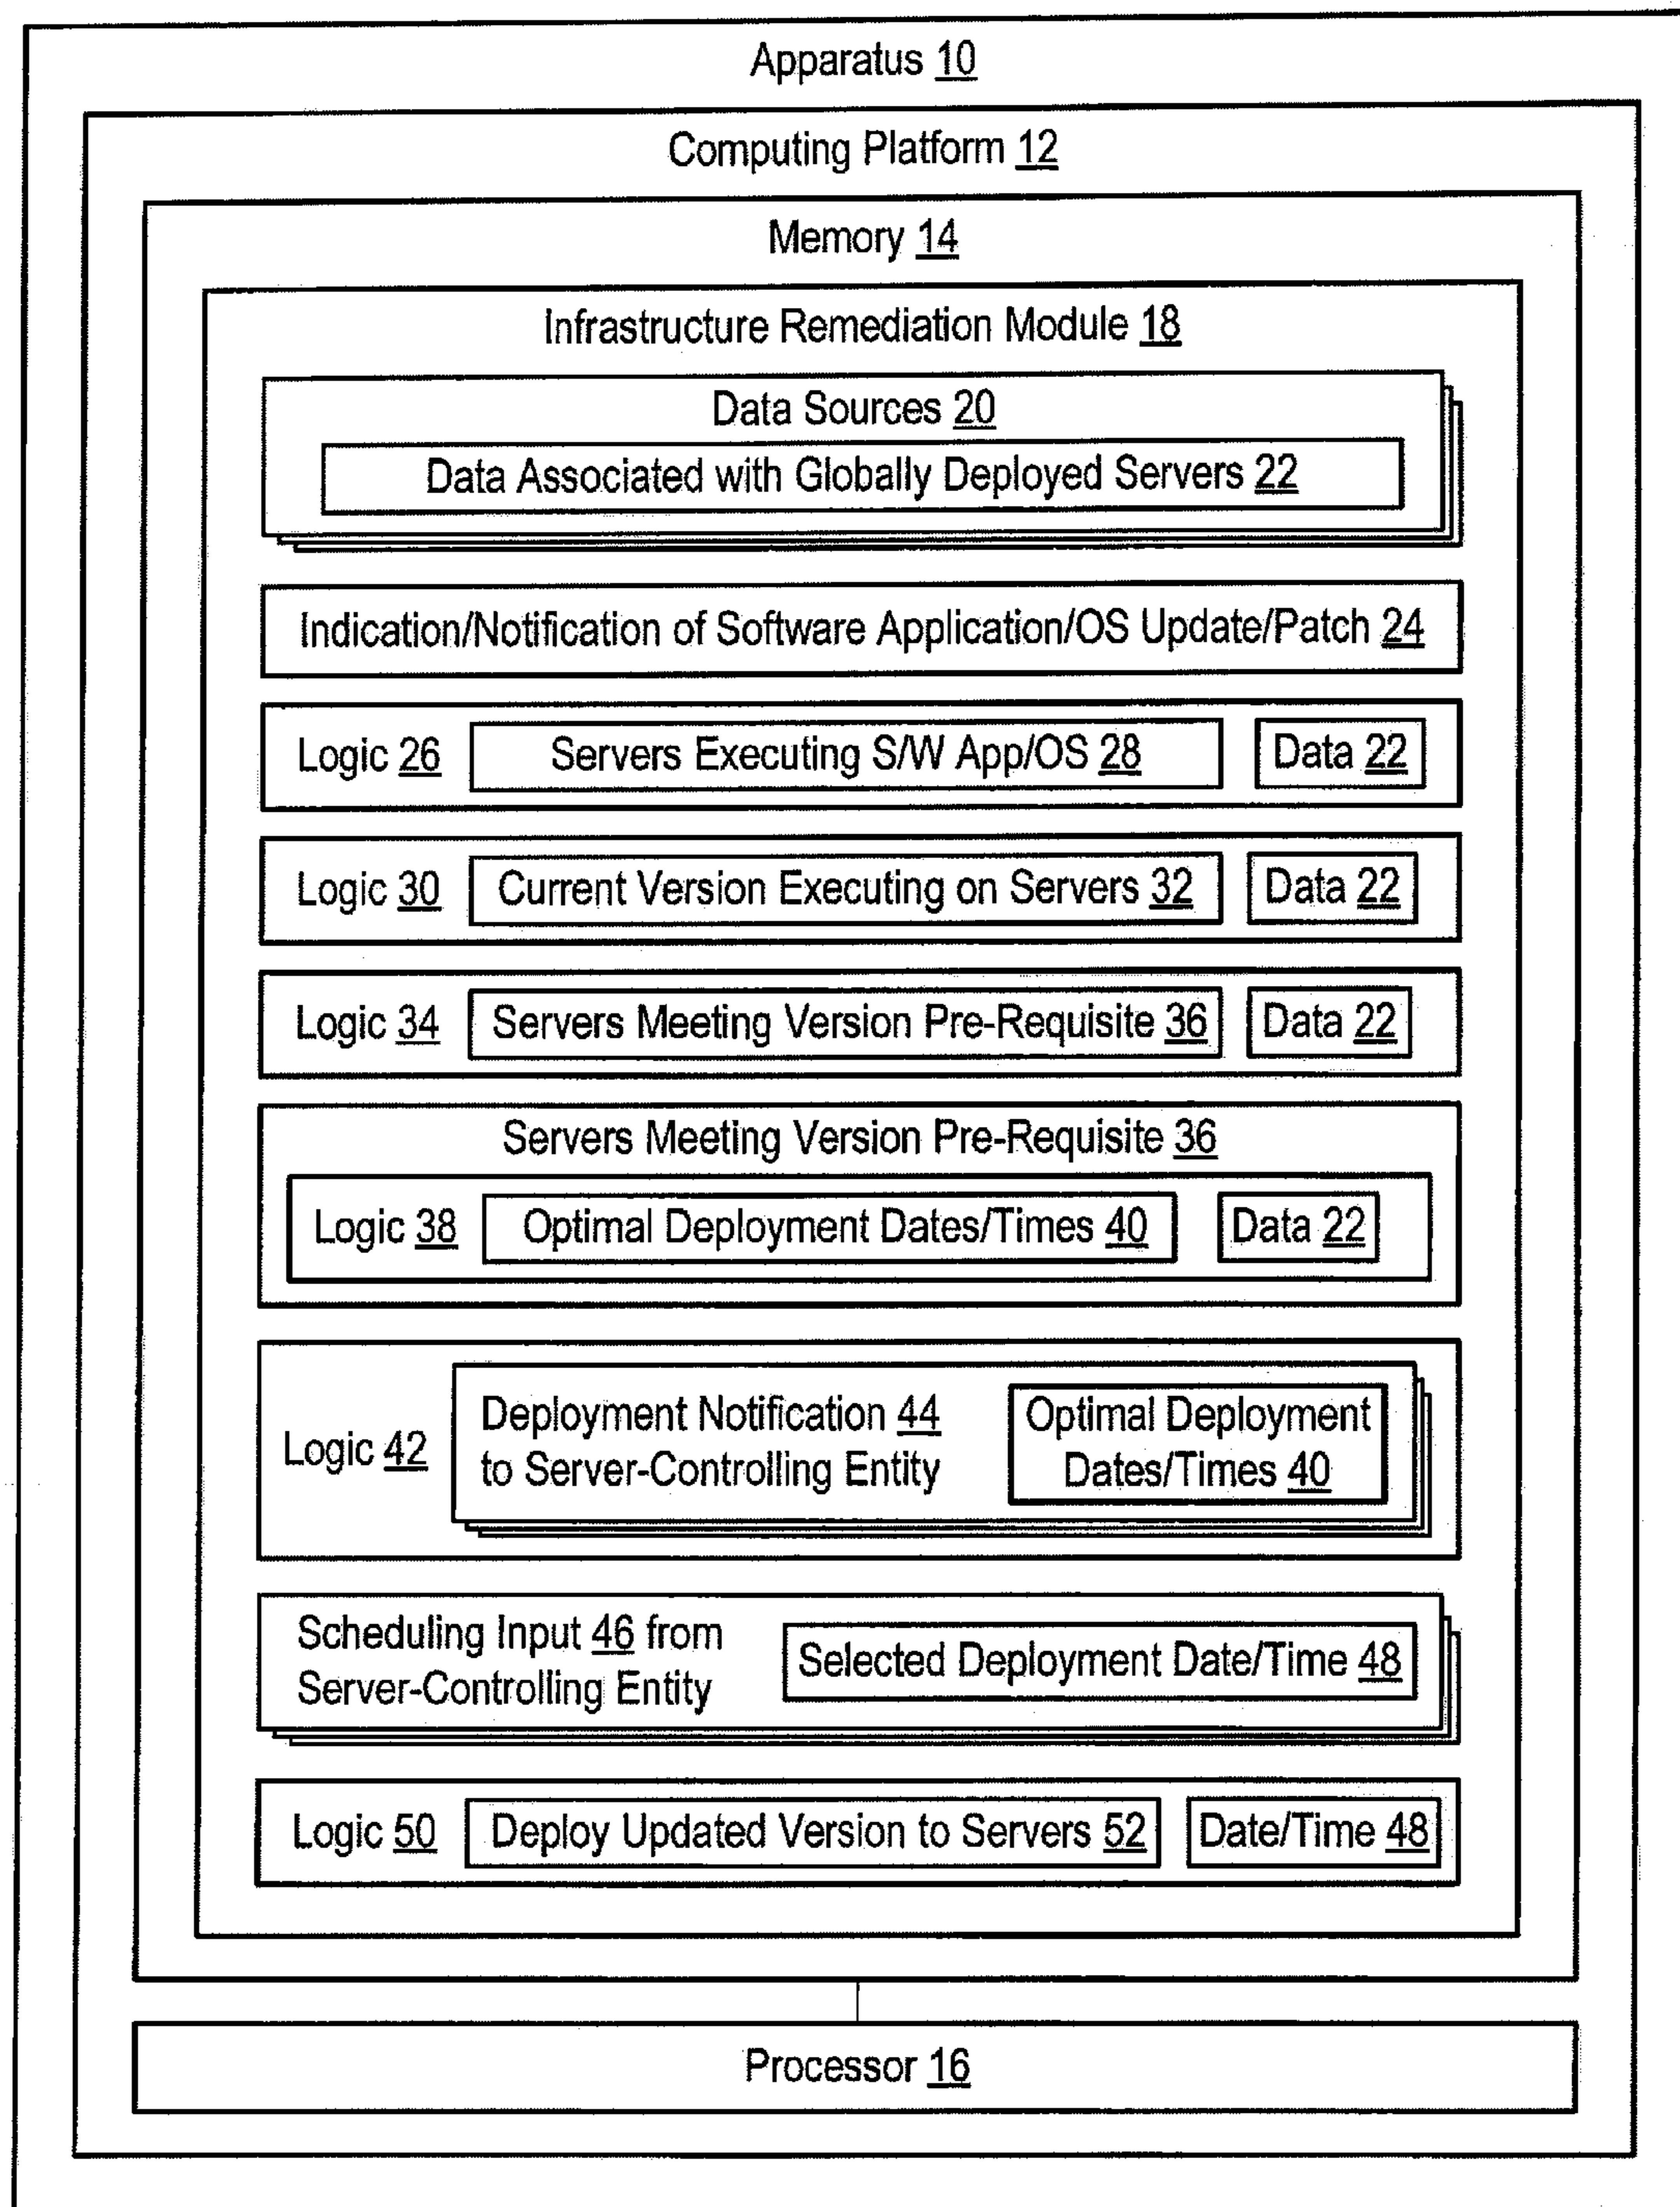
Apparatus 10

Computing Platform 12

Memory 14

Infrastructure Remediation Module 18

Data Sources 20

Data Associated with Globally Deployed Servers 22

Indication/Notification of Software Application/OS Update/Patch 24

Logic 26 Servers Executing S/W App/OS 28 Data 22

Logic 30 Current Version Executing on Servers 32 Data 22

Logic 34 Servers Meeting Version Pre-Requisite 36 Data 22

Servers Meeting Version Pre-Requisite 36

Logic 38 Optimal Deployment Dates/Times 40 Data 22

Logic 42 Deployment Notification 44 to Server-Controlling Entity Optimal Deployment Dates/Times 40

Scheduling Input 46 from Server-Controlling Entity Selected Deployment Date/Time 48

Logic 50 Deploy Updated Version to Servers 52 Date/Time 48

Processor 16